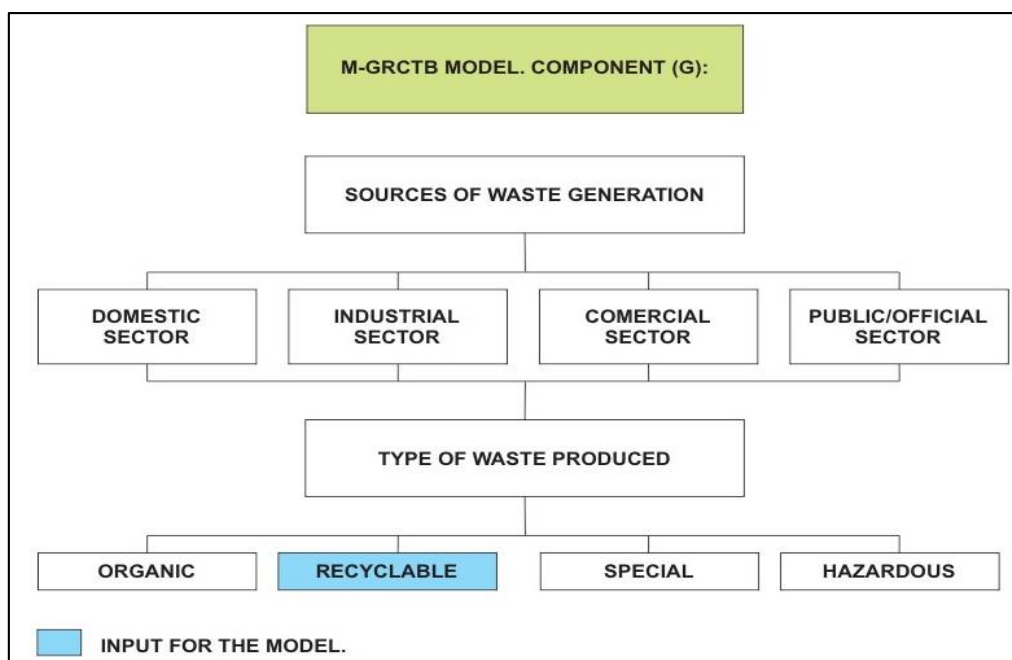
M-GRCTB MODEL. COMPONENT (G):

SOURCES OF WASTE GENERATION

DOMESTIC SECTOR

INDUSTRIAL SECTOR

COMERCIAL SECTOR

PUBLIC/OFFICIAL SECTOR

TYPE OF WASTE PRODUCED

ORGANIC

RECYCLABLE

SPECIAL

HAZARDOUS

INPUT FOR THE MODEL.